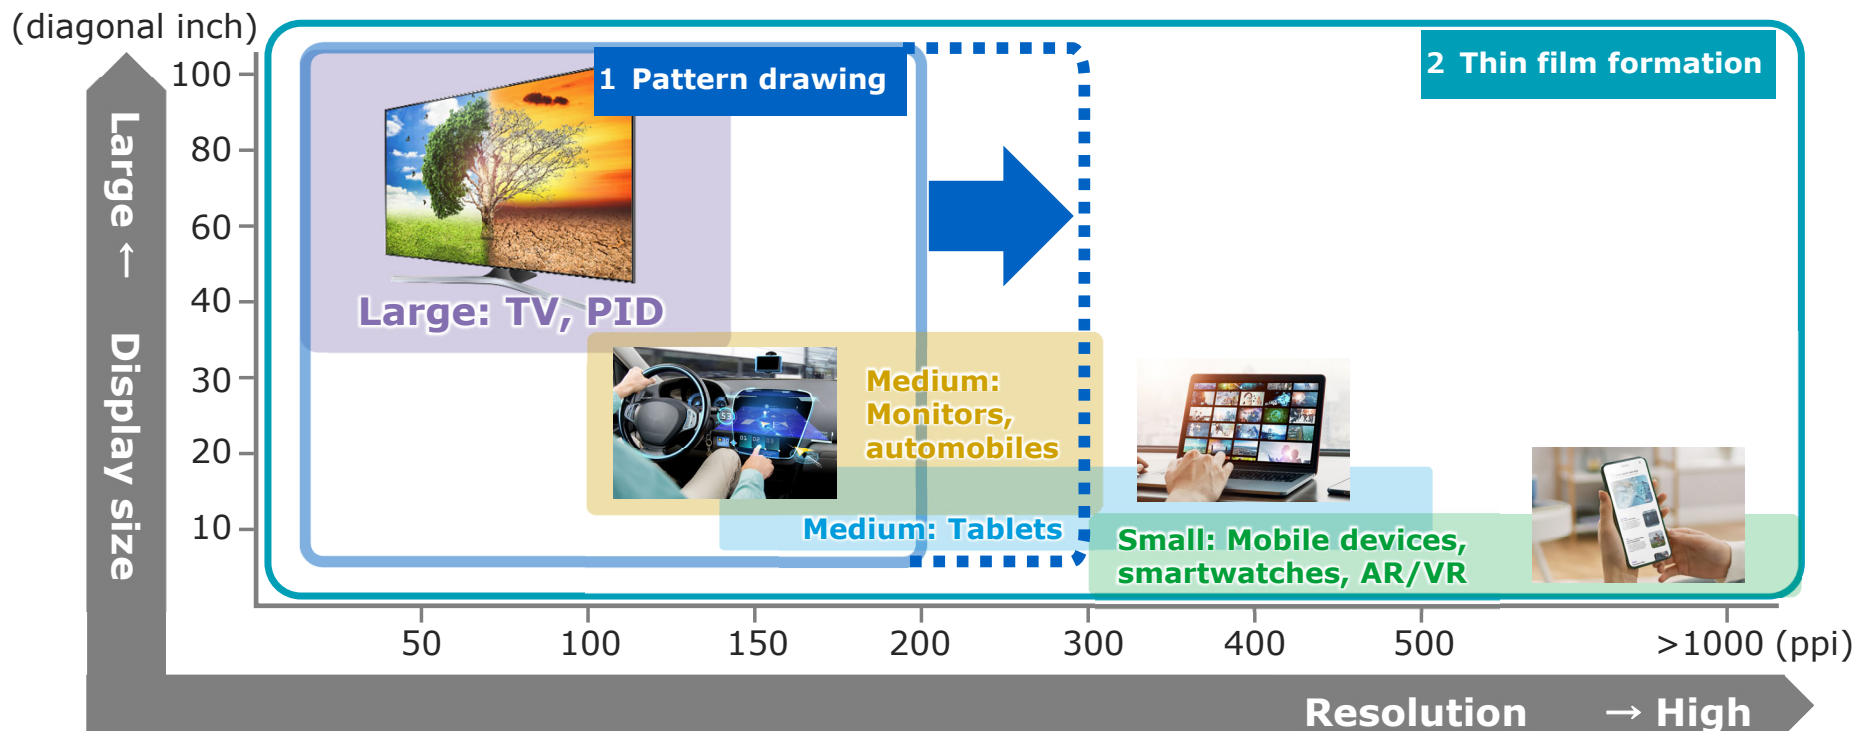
(diagonal inch)

Large ← Display size

100
80
60
40
30
20
10

1 Pattern drawing

2 Thin film formation

Large: TV, PID

Medium: Monitors, automobiles

Medium: Tablets

Small: Mobile devices, smartwatches, AR/VR

50
100
150
200
300
400
500
>1000 (ppi)

Resolution → High